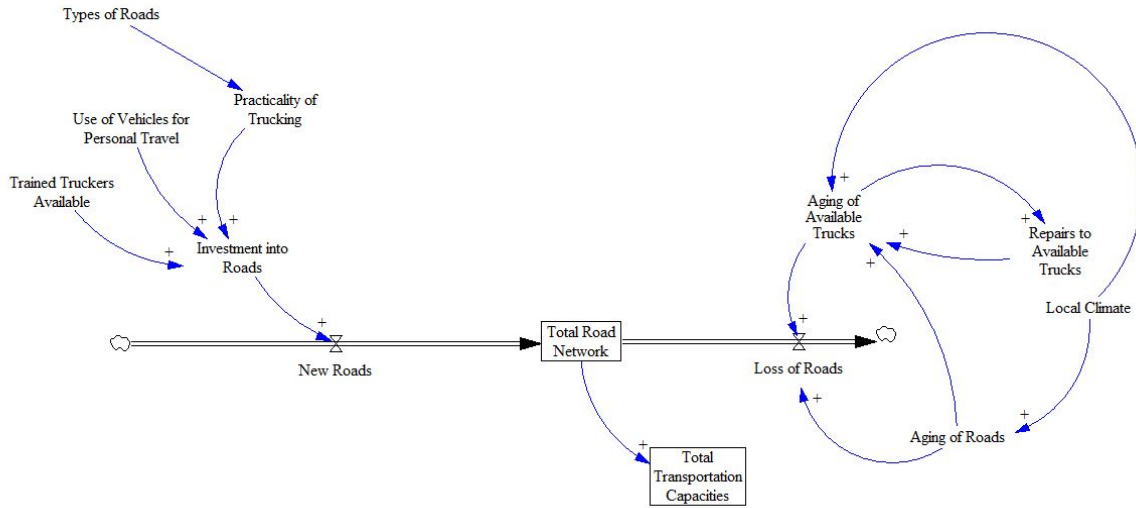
Types of Roads

Practicality of Trucking

Use of Vehicles for Personal Travel

Trained Truckers Available

+

+

+

Investment into Roads

+

New Roads

Total Road Network

+

Total Transportation Capacities

+

Aging of Available Trucks

+

Repairs to Available Trucks

+

+

+

Loss of Roads

Local Climate

+

+

Aging of Roads